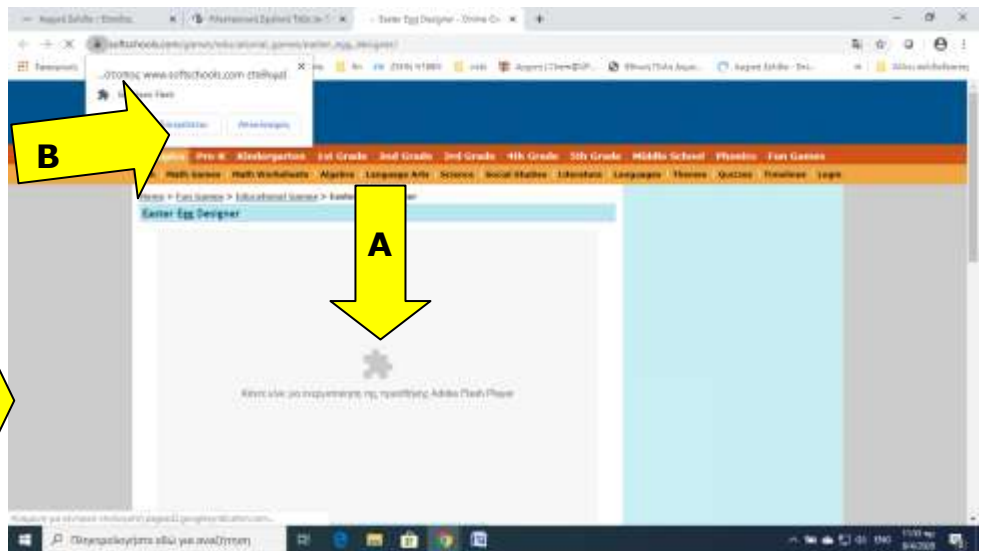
B

A

Easter Egg Designer - Online Ga

softschools.com/games/educational_games/easter_egg_designer/

...ότοπος www.softschools.com ζητά να:

Pre-K Kindergarten 1st Grade 2nd Grade 3rd Grade 4th Grade 5th Grade Middle School Phonics Fun Games

Math Games Math Worksheets Algebra Language Arts Science Social Studies Literature Languages Themes Quizzes Timelines Login

Home > Fun Games > Educational Games > Easter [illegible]

Easter Egg Designer

Κάντε κλικ για ενεργοποίηση της προσθήκης Adobe Flash Player

Πληκτρολογήστε εδώ για αναζήτηση